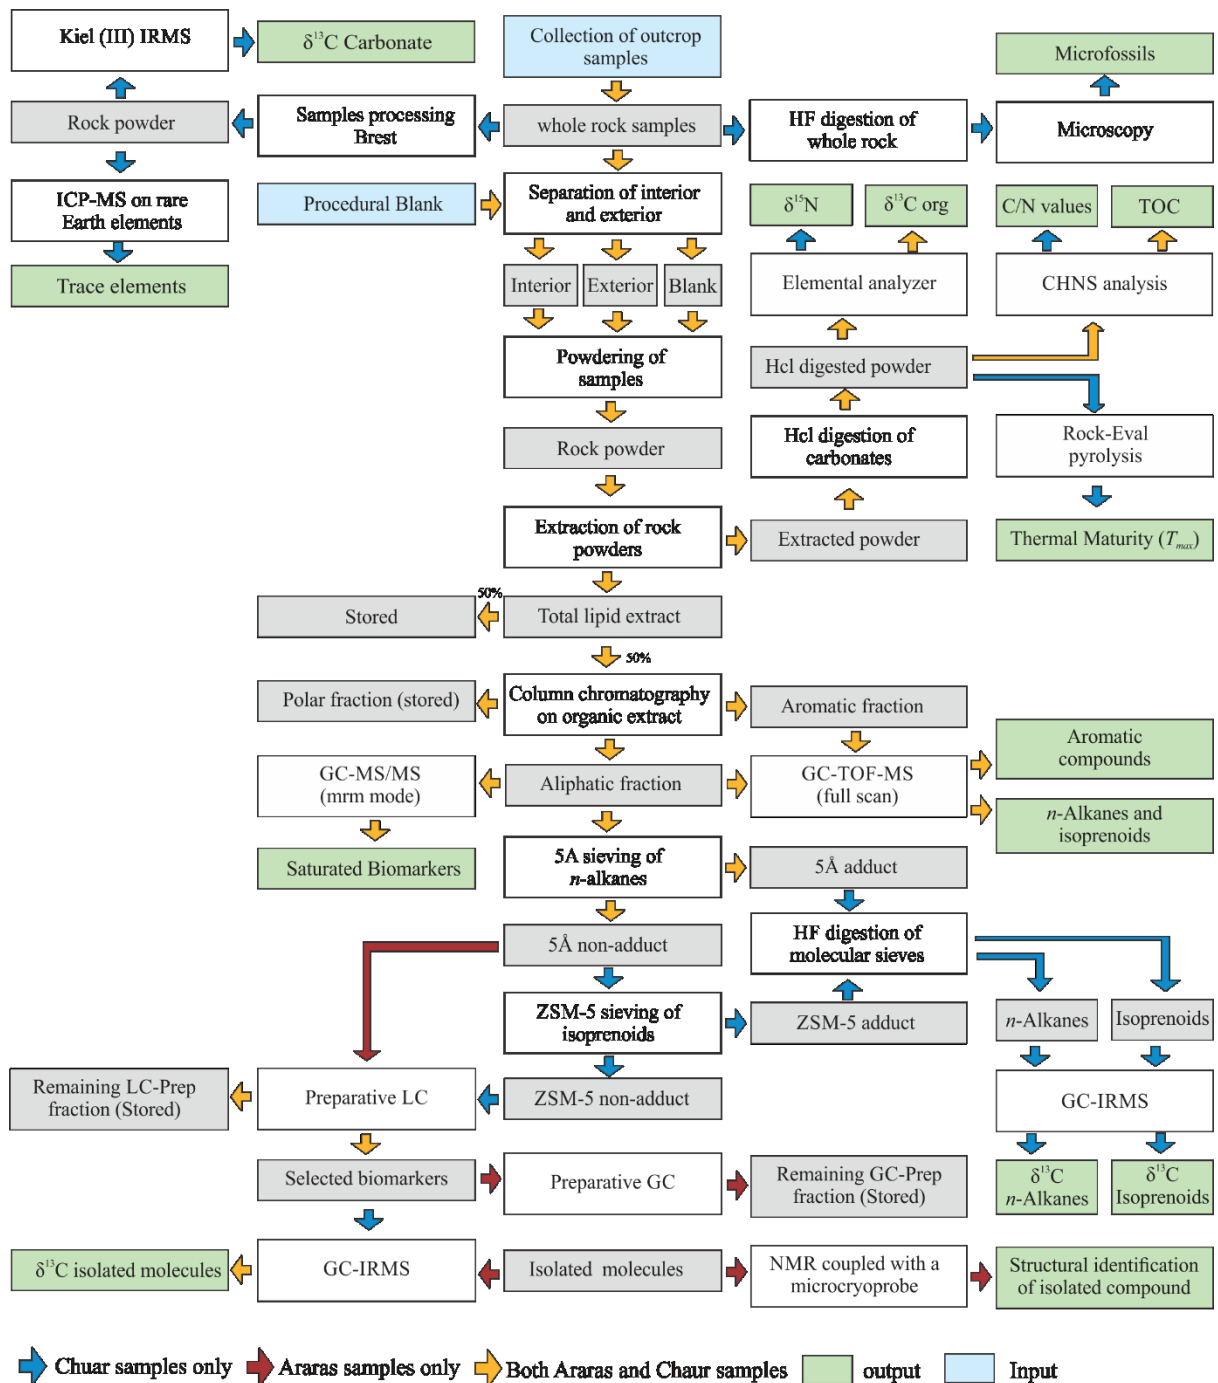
Kiel (III) IRMS

$\delta^{13}C$ Carbonate

Collection of outcrop samples

Microfossils

Rock powder

Samples processing Brest

whole rock samples

HF digestion of whole rock

Microscopy

ICP-MS on rare Earth elements

Procedural Blank

Separation of interior and exterior

$\delta^{15}N$

$\delta^{13}C$ org

C/N values

TOC

Trace elements

Interior

Exterior

Blank

Elemental analyzer

CHNS analysis

Powdering of samples

Hcl digested powder

Rock powder

Hcl digestion of carbonates

Rock-Eval pyrolysis

Extraction of rock powders

Extracted powder

Thermal Maturity ($T_{max}$)

50%

Stored

Total lipid extract

50%

Polar fraction (stored)

Column chromatography on organic extract

Aromatic fraction

Aromatic compounds

GC-MS/MS (mrm mode)

Aliphatic fraction

GC-TOF-MS (full scan)

*n*-Alkanes and isoprenoids

Saturated Biomarkers

5A sieving of *n*-alkanes

5Å adduct

5Å non-adduct

HF digestion of molecular sieves

ZSM-5 sieving of isoprenoids

ZSM-5 adduct

*n*-Alkanes

Isoprenoids

Remaining LC-Prep fraction (Stored)

Preparative LC

ZSM-5 non-adduct

GC-IRMS

Selected biomarkers

Preparative GC

Remaining GC-Prep fraction (Stored)

$\delta^{13}C$ *n*-Alkanes

$\delta^{13}C$ Isoprenoids

$\delta^{13}C$ isolated molecules

GC-IRMS

Isolated molecules

NMR coupled with a microcryoprobe

Structural identification of isolated compound

Chuar samples only Araras samples only Both Araras and Chaur samples output Input